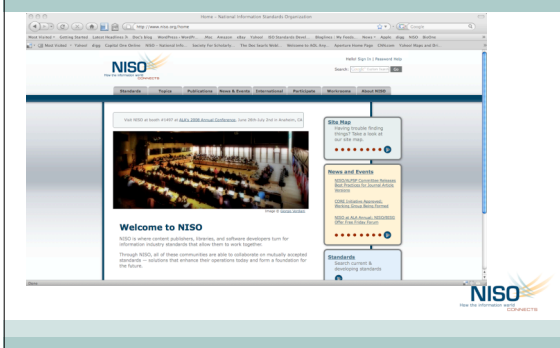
Home - National Information Standards Organization

http://www.niso.org/home

Google

Most Visited Getting Started Latest Headlines Bar's Blog WordPress › WordPr... Mac Amazon eBay Yahoo! ISO Standards Devel... Bloglines | My Feeds News Apple digg NISO Bloxline

Most Visited Yahoo! digg Capital One Online NISO - National Info... Society For Scholarly... The Bon Scott Notes Welcome to ASIL.org Sparrows Home Page CNN.com Yahoo! Maps and Dri...

NISO
Where information works
CONNECTS

Hello! Sign In | Password Help

Search:

Standards Topics Publications News & Events International Participate Workgroups About NISO

Visit NISO at booth #1457 at ALA's 2008 Annual Conference, June 28th-July 2nd in Anaheim, CA

Image by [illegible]

Welcome to NISO

NISO is where content publishers, libraries, and software developers turn for information industry standards that allow them to work together.

Through NISO, all of these communities are able to collaborate on mutually accepted standards — solutions that enhance their operations today and form a foundation for the future.

Site Map
Having trouble finding things? Take a look at our site map.

News and Events

NISO/ALPSP Committee Releases Best Practices for Journal Article Versions

CORE Initiative Approved; Working Group Being Formed

NISO at ALA Annual; NISO/BISG Offer Free Friday Forum

Standards
Search current & developing standards

Done

NISO
Where information works
CONNECTS